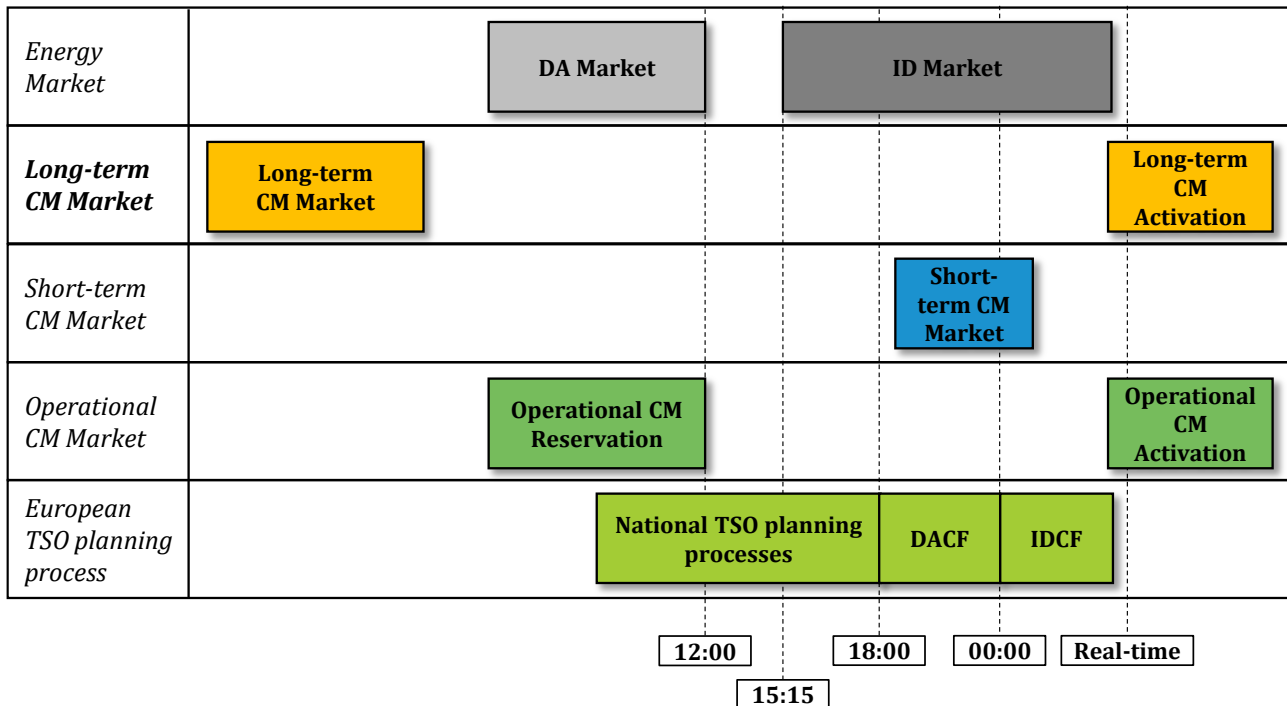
| | |
|---|---|
| *Energy Market* | DA Market · ID Market |
| ***Long-term CM Market*** | Long-term CM Market · Long-term CM Activation |
| *Short-term CM Market* | Short-term CM Market |
| *Operational CM Market* | Operational CM Reservation · Operational CM Activation |
| *European TSO planning process* | National TSO planning processes · DACF · IDCF |

12:00

15:15

18:00

00:00

Real-time